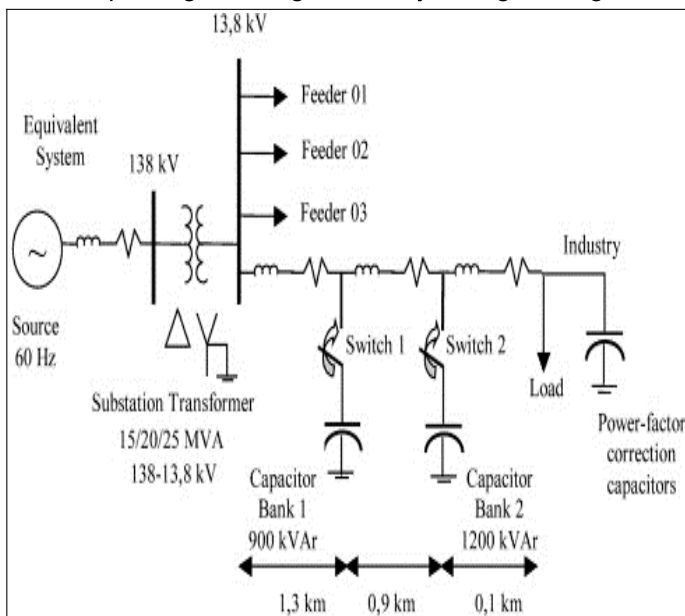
13,8 kV

Feeder 01

Feeder 02

Feeder 03

Equivalent System

138 kV

Industry

~

Source 60 Hz

Switch 1

Switch 2

Load

Substation Transformer 15/20/25 MVA 138-13,8 kV

Power-factor correction capacitors

Capacitor Bank 1 900 kVAr

Capacitor Bank 2 1200 kVAr

1,3 km

0,9 km

0,1 km